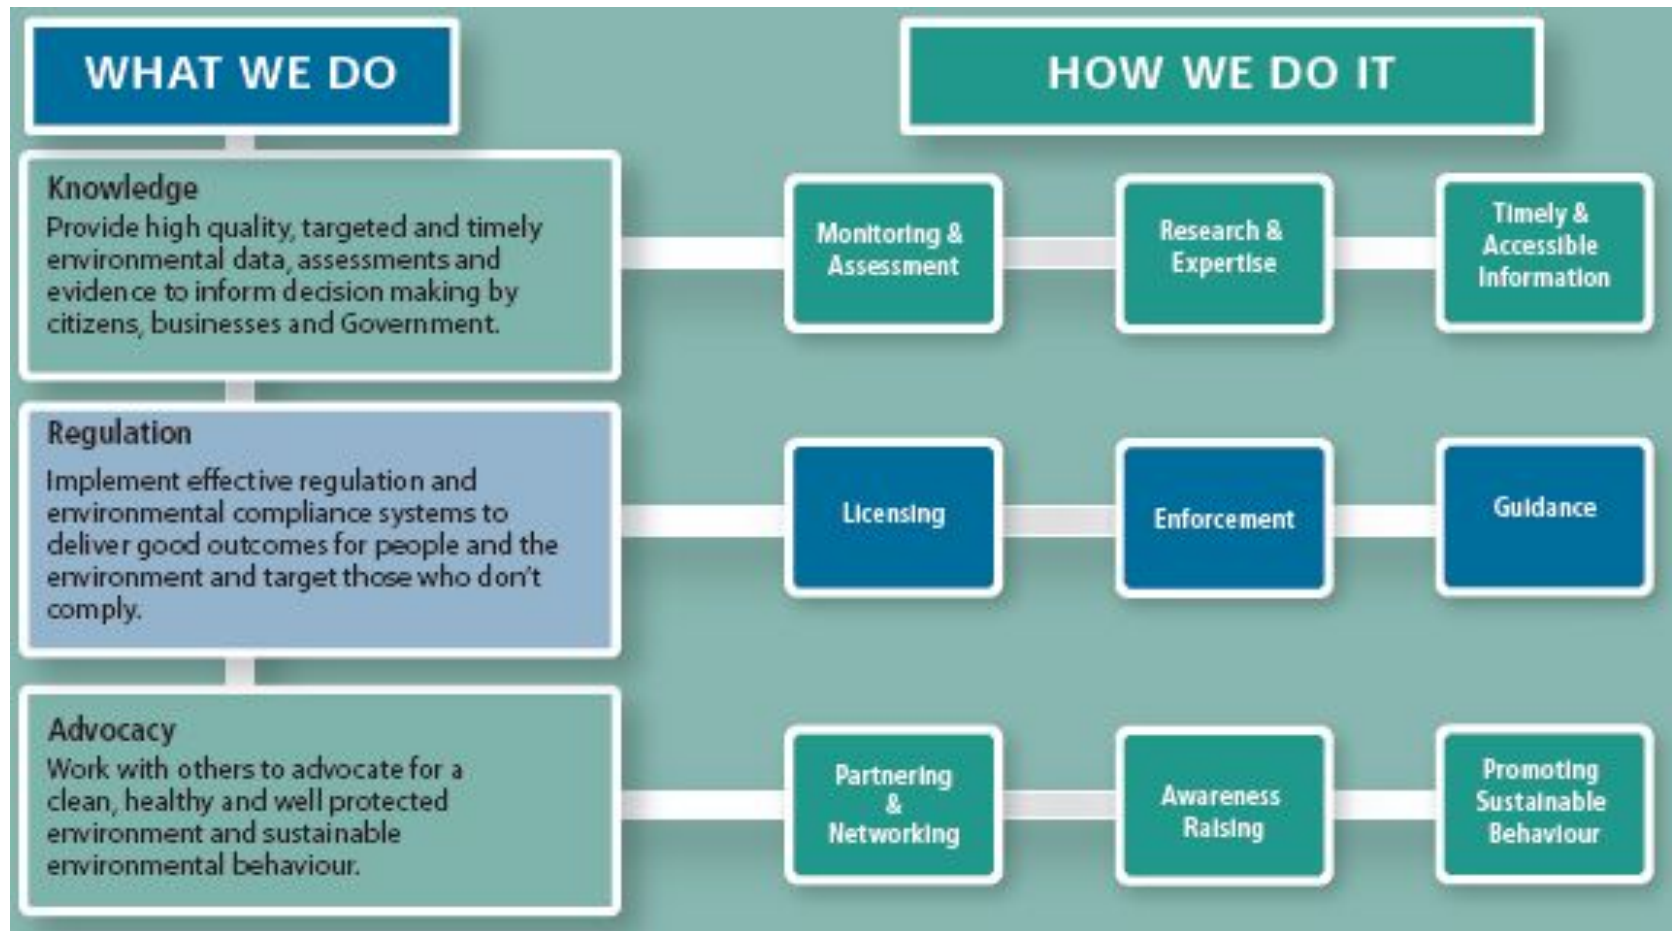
WHAT WE DO

HOW WE DO IT

Knowledge
Provide high quality, targeted and timely environmental data, assessments and evidence to inform decision making by citizens, businesses and Government.

Monitoring & Assessment

Research & Expertise

Timely & Accessible Information

Regulation
Implement effective regulation and environmental compliance systems to deliver good outcomes for people and the environment and target those who don't comply.

Licensing

Enforcement

Guidance

Advocacy
Work with others to advocate for a clean, healthy and well protected environment and sustainable environmental behaviour.

Partnering & Networking

Awareness Raising

Promoting Sustainable Behaviour